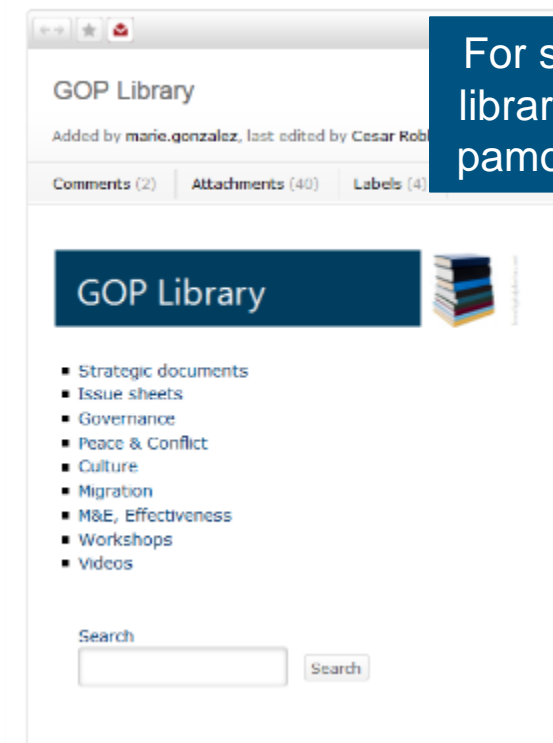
For s
librar
pamc

GOP Library

Added by marie.gonzalez, last edited by Cesar Robl

Comments (2) Attachments (40) Labels (4)

GOP Library

- Strategic documents
- Issue sheets
- Governance
- Peace & Conflict
- Culture
- Migration
- M&E, Effectiveness
- Workshops
- Videos

Search

Search